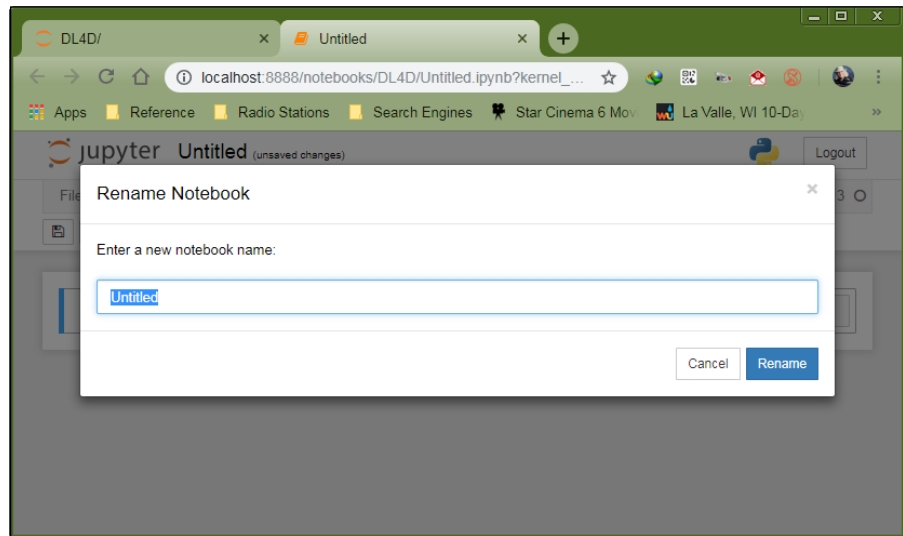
DL4D/ ×
Untitled ×
+
localhost:8888/notebooks/DL4D/Untitled.ipynb?kernel_...
Apps
Reference
Radio Stations
Search Engines
Star Cinema 6 Mov
La Valle, WI 10-Day
»
jupyter Untitled (unsaved changes)
Logout
File
3

Rename Notebook
×
Enter a new notebook name:
Untitled
Cancel
Rename